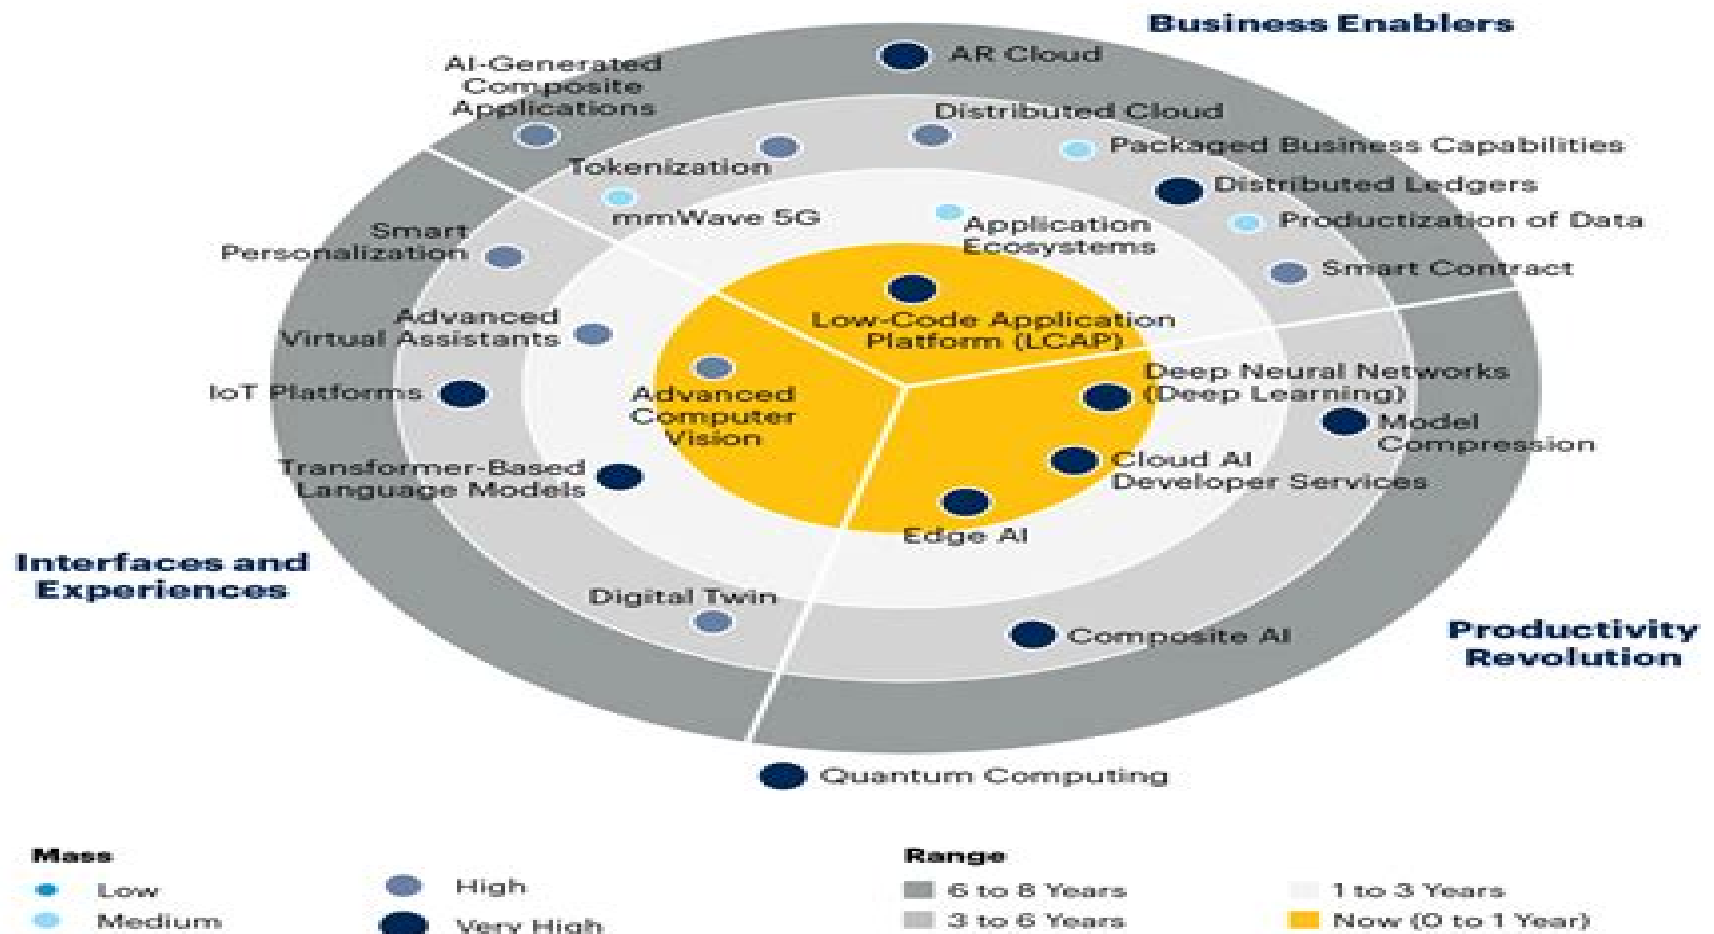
Business Enablers

AR Cloud

AI-Generated Composite Applications

Distributed Cloud

Packaged Business Capabilities

Tokenization

Distributed Ledgers

mmWave 5G

Application Ecosystems

Productization of Data

Smart Personalization

Smart Contract

Low-Code Application Platform (LCAP)

Advanced Virtual Assistants

Deep Neural Networks (Deep Learning)

IoT Platforms

Advanced Computer Vision

Model Compression

Transformer-Based Language Models

Cloud AI Developer Services

Edge AI

Interfaces and Experiences

Digital Twin

Composite AI

Productivity Revolution

Quantum Computing

Mass

Low

Medium

High

Very High

Range

6 to 8 Years

3 to 6 Years

1 to 3 Years

Now (0 to 1 Year)